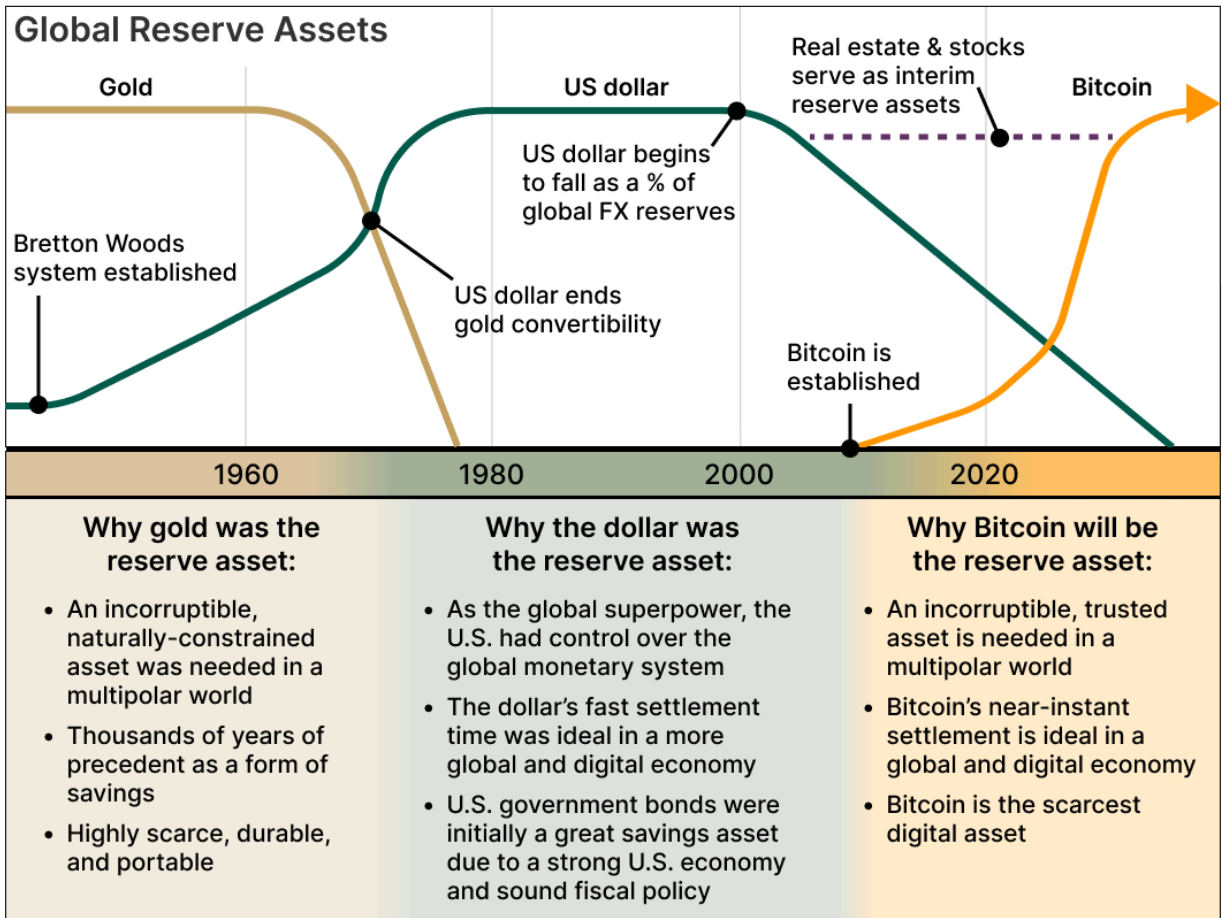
Global Reserve Assets

Gold

US dollar

Real estate & stocks serve as interim reserve assets

Bitcoin

US dollar begins to fall as a % of global FX reserves

Bretton Woods system established

US dollar ends gold convertibility

Bitcoin is established

1960

1980

2000

2020

Why gold was the reserve asset:

- An incorruptible, naturally-constrained asset was needed in a multipolar world
- Thousands of years of precedent as a form of savings
- Highly scarce, durable, and portable

Why the dollar was the reserve asset:

- As the global superpower, the U.S. had control over the global monetary system
- The dollar's fast settlement time was ideal in a more global and digital economy
- U.S. government bonds were initially a great savings asset due to a strong U.S. economy and sound fiscal policy

Why Bitcoin will be the reserve asset:

- An incorruptible, trusted asset is needed in a multipolar world
- Bitcoin's near-instant settlement is ideal in a global and digital economy
- Bitcoin is the scarcest digital asset